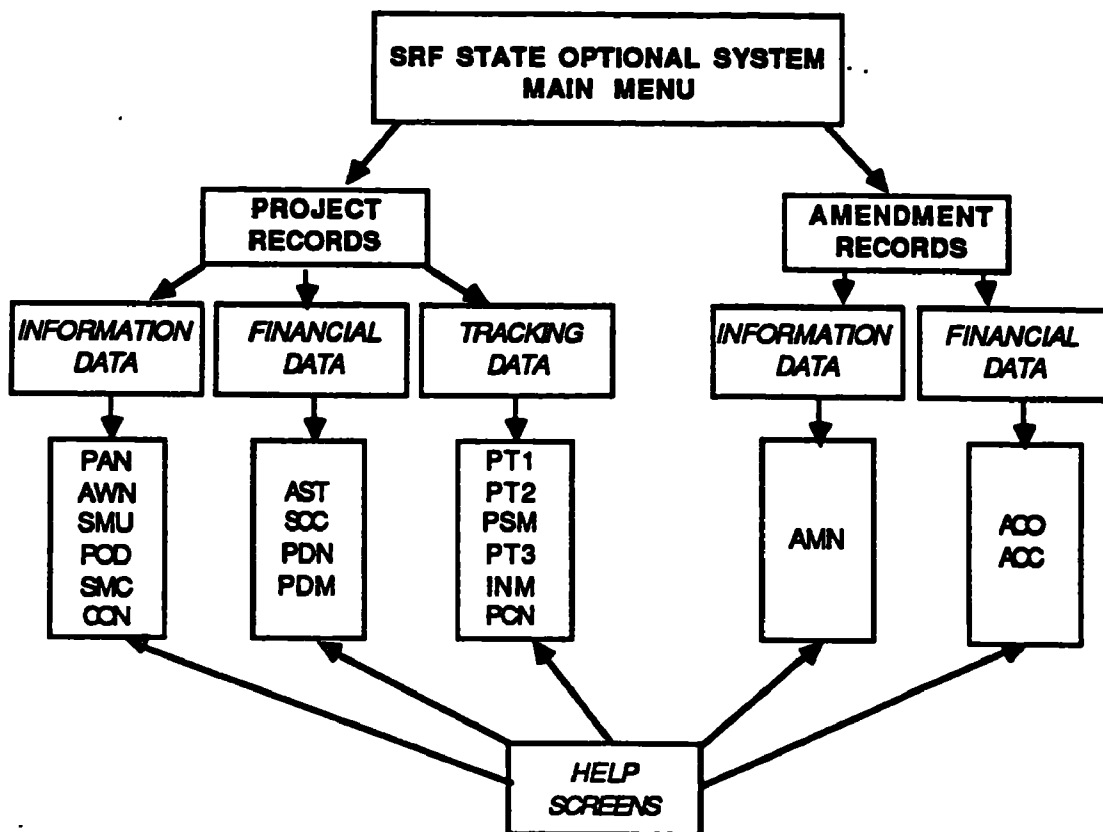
SRF STATE OPTIONAL SYSTEM MAIN MENU

PROJECT RECORDS

AMENDMENT RECORDS

INFORMATION DATA

FINANCIAL DATA

TRACKING DATA

INFORMATION DATA

FINANCIAL DATA

PAN
AWN
SMU
POD
SMC
CCN

AST
SOC
PDN
PDM

PT1
PT2
PSM
PT3
INM
PCN

AMN

ACO
ACC

HELP SCREENS